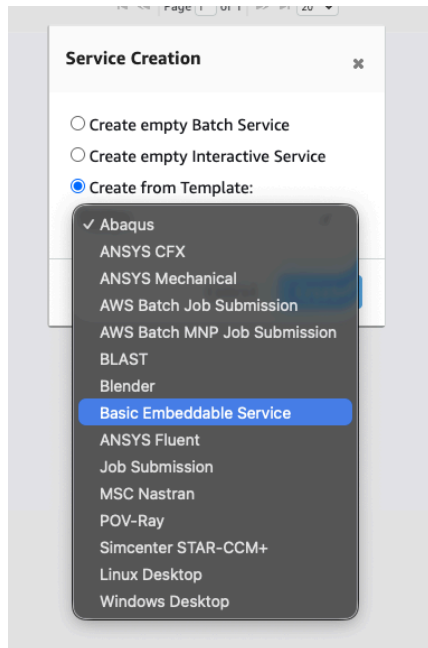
Page 1 of 1 20

Service Creation ×

Create empty Batch Service
Create empty Interactive Service
Create from Template:

✓ Abaqus
ANSYS CFX
ANSYS Mechanical
AWS Batch Job Submission
AWS Batch MNP Job Submission
BLAST
Blender
Basic Embeddable Service
ANSYS Fluent
Job Submission
MSC Nastran
POV-Ray
Simcenter STAR-CCM+
Linux Desktop
Windows Desktop